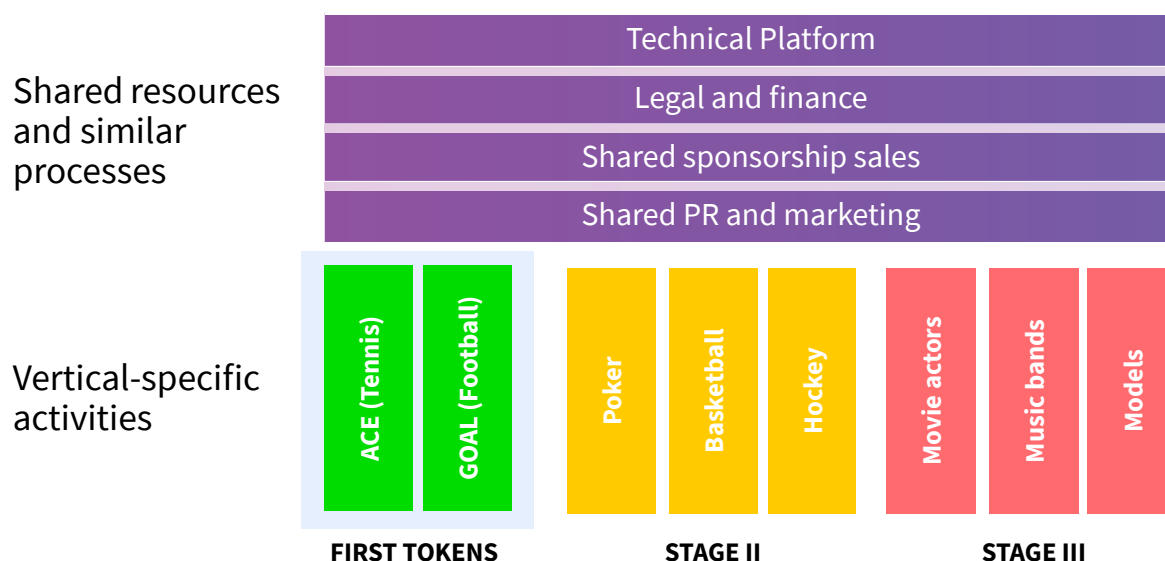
Shared resources and similar processes

Technical Platform

Legal and finance

Shared sponsorship sales

Shared PR and marketing

Vertical-specific activities

ACE (Tennis)

GOAL (Football)

Poker

Basketball

Hockey

Movie actors

Music bands

Models

FIRST TOKENS

STAGE II

STAGE III